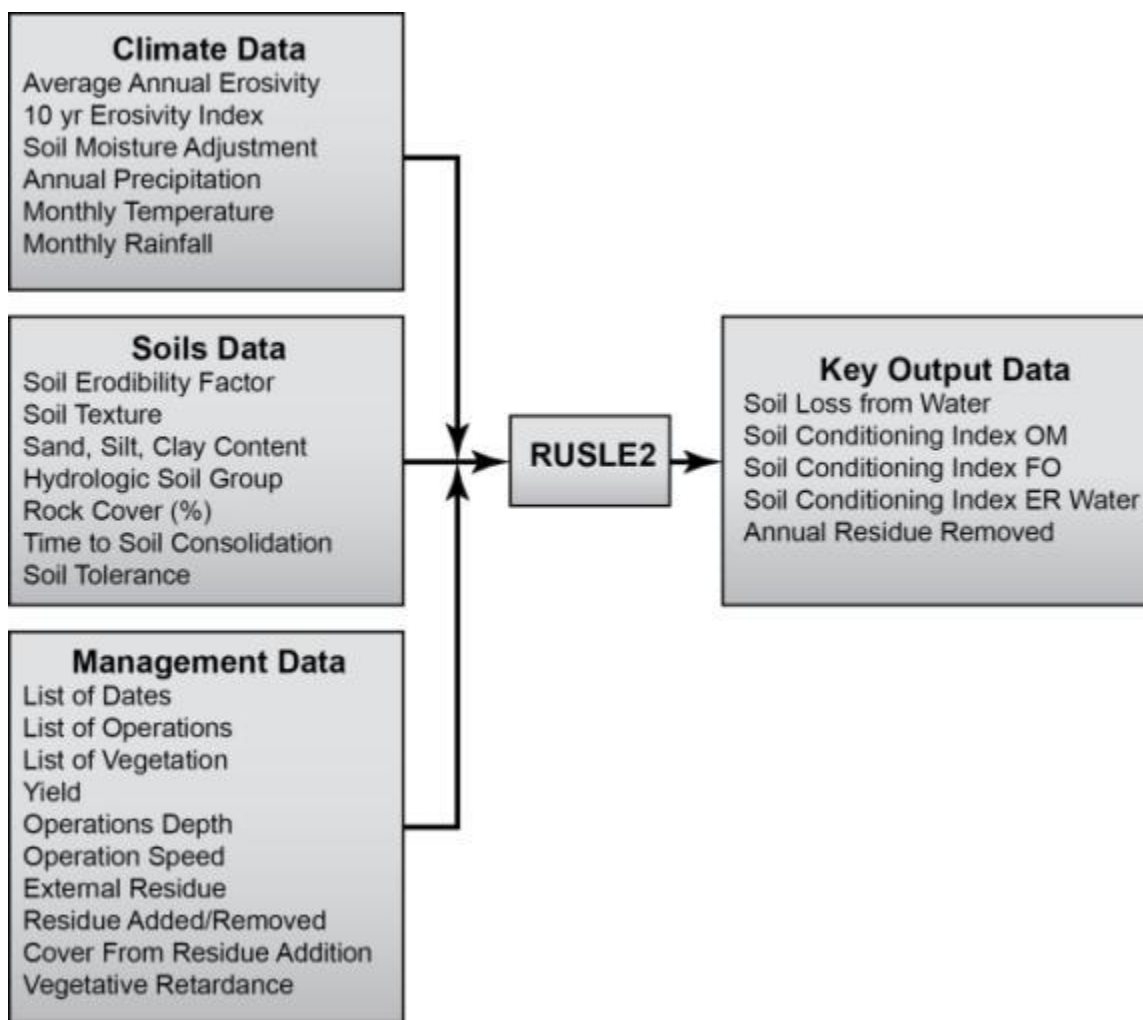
Climate Data
Average Annual Erosivity
10 yr Erosivity Index
Soil Moisture Adjustment
Annual Precipitation
Monthly Temperature
Monthly Rainfall

Soils Data
Soil Erodibility Factor
Soil Texture
Sand, Silt, Clay Content
Hydrologic Soil Group
Rock Cover (%)
Time to Soil Consolidation
Soil Tolerance

Management Data
List of Dates
List of Operations
List of Vegetation
Yield
Operations Depth
Operation Speed
External Residue
Residue Added/Removed
Cover From Residue Addition
Vegetative Retardance

RUSLE2

Key Output Data
Soil Loss from Water
Soil Conditioning Index OM
Soil Conditioning Index FO
Soil Conditioning Index ER Water
Annual Residue Removed